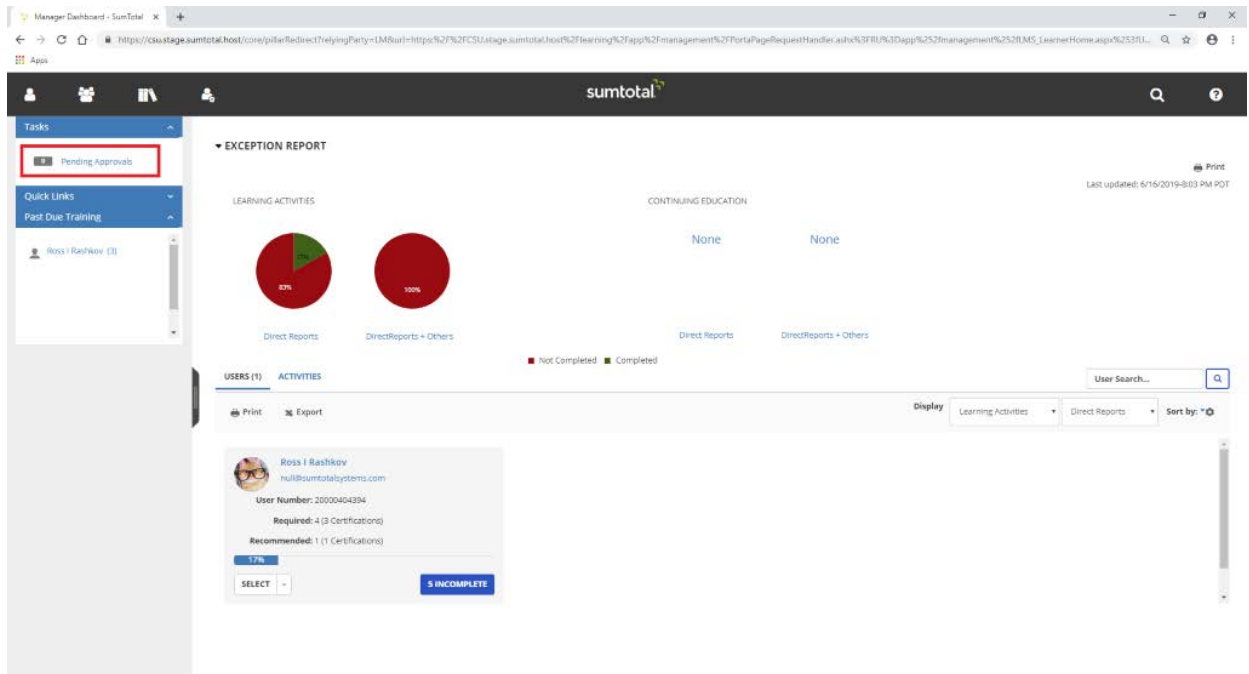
Manager Dashboard - SumTotal ×

https://csu.stage.sumtotal.host/core/pillarRedirect?relyingParty=LM&url=https%2F%2FCSU.stage.sumtotal.host%2Flearning%2Fapp%2Fmanagement%2FPortalPageRequestHandler.ashx%3FRU%3Dapp%252fmanagement%252fLMS_LearnerHome.aspx%253fU...

Apps

sumtotal

Tasks

Pending Approvals

Quick Links

Past Due Training

Ross I Rashkov (3)

▾ EXCEPTION REPORT

Print

Last updated: 6/16/2019 8:03 PM PDT

LEARNING ACTIVITIES

17%

83%

100%

Direct Reports

DirectReports + Others

CONTINUING EDUCATION

None

None

Direct Reports

DirectReports + Others

Not Completed Completed

USERS (1) ACTIVITIES

User Search...

Print Export

Display Learning Activities Direct Reports Sort by:

Ross I Rashkov

null@sumtotalsystems.com

User Number: 20000404394

Required: 4 (3 Certifications)

Recommended: 1 (1 Certifications)

17%

SELECT

5 INCOMPLETE